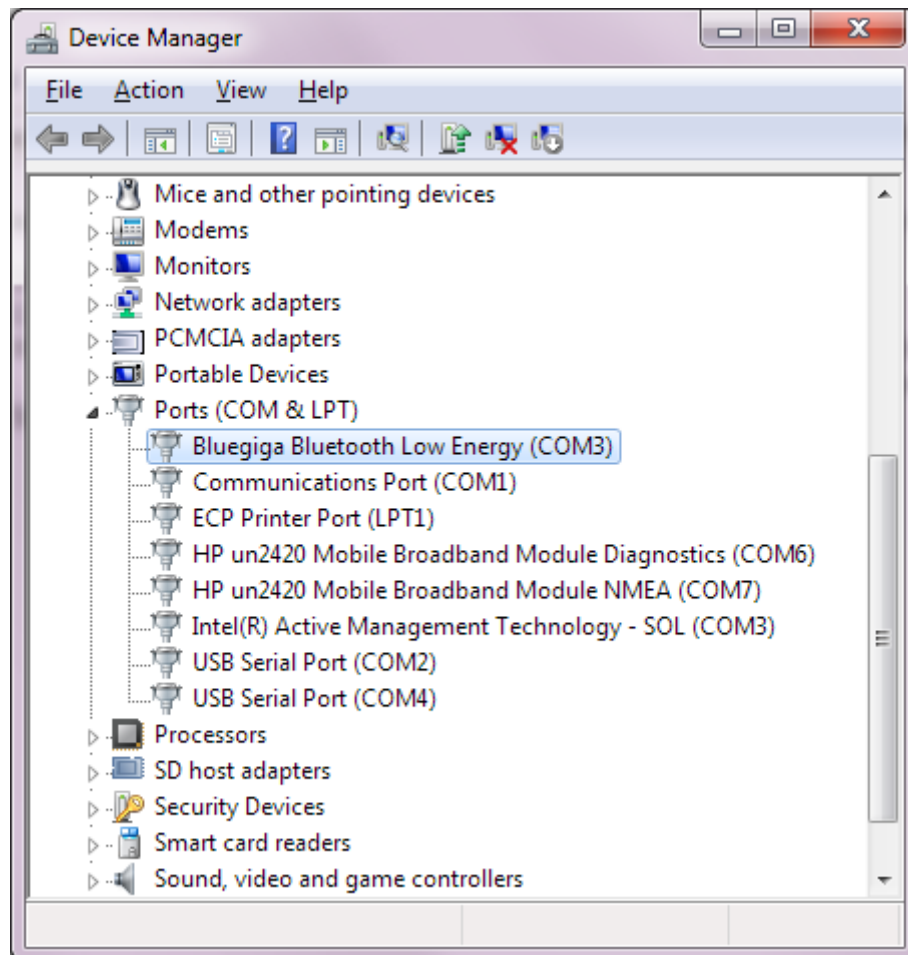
Device Manager

File Action View Help

Mice and other pointing devices
Modems
Monitors
Network adapters
PCMCIA adapters
Portable Devices
Ports (COM & LPT)
Bluegiga Bluetooth Low Energy (COM3)
Communications Port (COM1)
ECP Printer Port (LPT1)
HP un2420 Mobile Broadband Module Diagnostics (COM6)
HP un2420 Mobile Broadband Module NMEA (COM7)
Intel(R) Active Management Technology - SOL (COM3)
USB Serial Port (COM2)
USB Serial Port (COM4)
Processors
SD host adapters
Security Devices
Smart card readers
Sound, video and game controllers